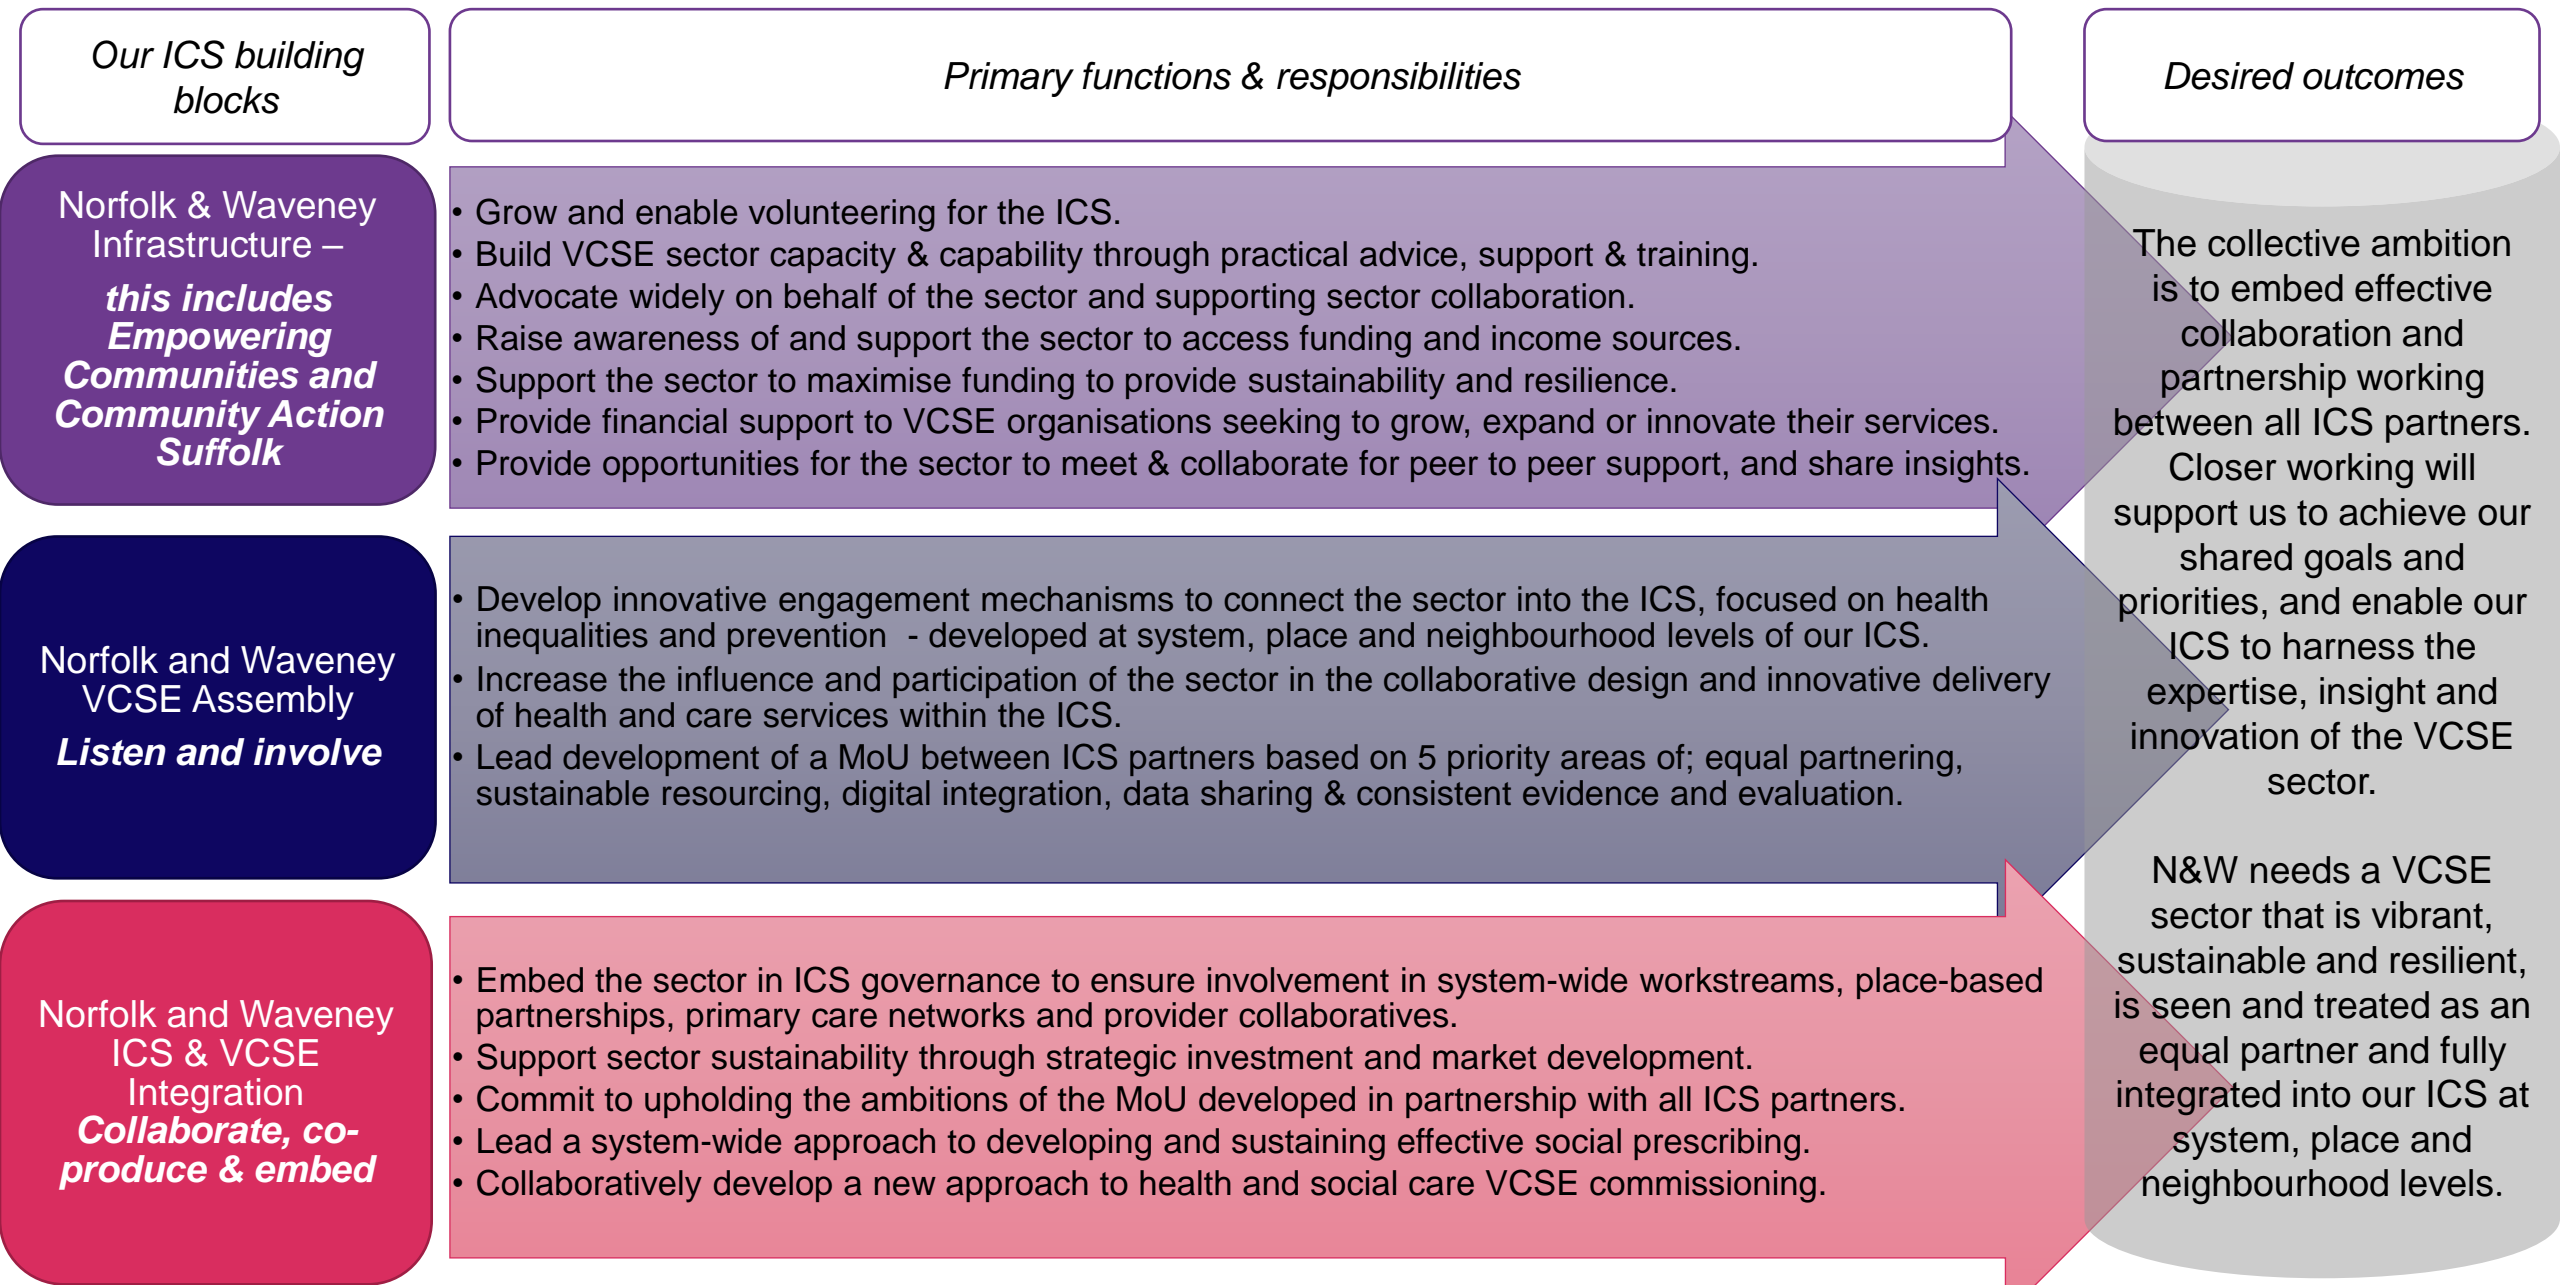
Our ICS building blocks

Primary functions & responsibilities

Desired outcomes

Norfolk & Waveney Infrastructure –
this includes Empowering Communities and Community Action Suffolk

• Grow and enable volunteering for the ICS.
• Build VCSE sector capacity & capability through practical advice, support & training.
• Advocate widely on behalf of the sector and supporting sector collaboration.
• Raise awareness of and support the sector to access funding and income sources.
• Support the sector to maximise funding to provide sustainability and resilience.
• Provide financial support to VCSE organisations seeking to grow, expand or innovate their services.
• Provide opportunities for the sector to meet & collaborate for peer to peer support, and share insights.

Norfolk and Waveney VCSE Assembly
Listen and involve

• Develop innovative engagement mechanisms to connect the sector into the ICS, focused on health inequalities and prevention - developed at system, place and neighbourhood levels of our ICS.
• Increase the influence and participation of the sector in the collaborative design and innovative delivery of health and care services within the ICS.
• Lead development of a MoU between ICS partners based on 5 priority areas of; equal partnering, sustainable resourcing, digital integration, data sharing & consistent evidence and evaluation.

Norfolk and Waveney ICS & VCSE Integration
Collaborate, co-produce & embed

• Embed the sector in ICS governance to ensure involvement in system-wide workstreams, place-based partnerships, primary care networks and provider collaboratives.
• Support sector sustainability through strategic investment and market development.
• Commit to upholding the ambitions of the MoU developed in partnership with all ICS partners.
• Lead a system-wide approach to developing and sustaining effective social prescribing.
• Collaboratively develop a new approach to health and social care VCSE commissioning.

The collective ambition is to embed effective collaboration and partnership working between all ICS partners. Closer working will support us to achieve our shared goals and priorities, and enable our ICS to harness the expertise, insight and innovation of the VCSE sector.

N&W needs a VCSE sector that is vibrant, sustainable and resilient, is seen and treated as an equal partner and fully integrated into our ICS at system, place and neighbourhood levels.